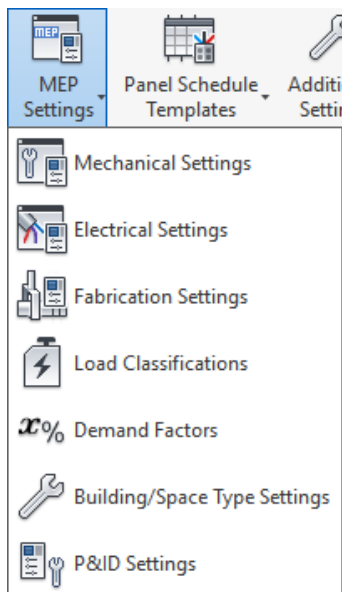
MEP

MEP Settings

Panel Schedule Templates

Additi Settin

Mechanical Settings

Electrical Settings

Fabrication Settings

Load Classifications

$x\%$ Demand Factors

Building/Space Type Settings

P&ID Settings